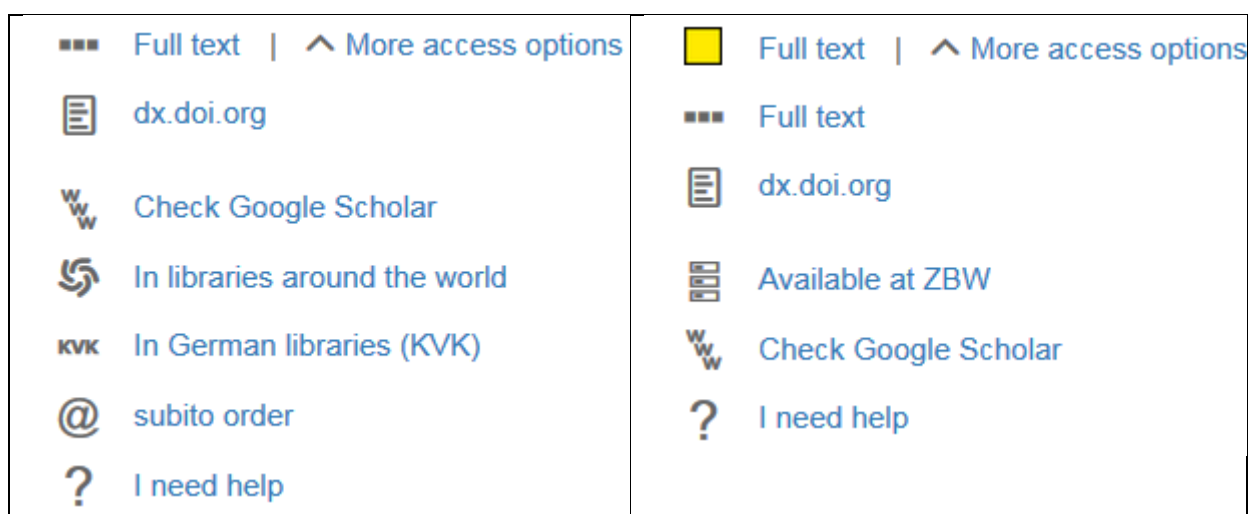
Full text | ^ More access options

dx.doi.org

Check Google Scholar

In libraries around the world

KVK In German libraries (KVK)

subito order

I need help

Full text | ^ More access options

Full text

dx.doi.org

Available at ZBW

Check Google Scholar

I need help